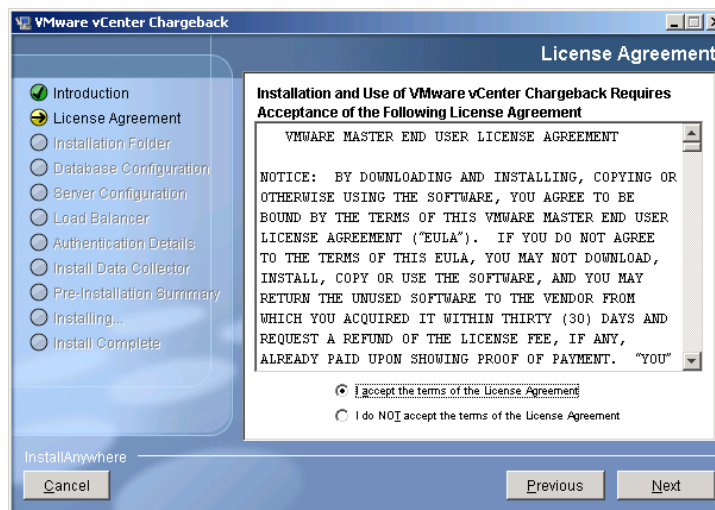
VMware vCenter Chargeback

License Agreement

Introduction
License Agreement
Installation Folder
Database Configuration
Server Configuration
Load Balancer
Authentication Details
Install Data Collector
Pre-Installation Summary
Installing...
Install Complete

Installation and Use of VMware vCenter Chargeback Requires Acceptance of the Following License Agreement

VMWARE MASTER END USER LICENSE AGREEMENT

NOTICE: BY DOWNLOADING AND INSTALLING, COPYING OR OTHERWISE USING THE SOFTWARE, YOU AGREE TO BE BOUND BY THE TERMS OF THIS VMWARE MASTER END USER LICENSE AGREEMENT ("EULA"). IF YOU DO NOT AGREE TO THE TERMS OF THIS EULA, YOU MAY NOT DOWNLOAD, INSTALL, COPY OR USE THE SOFTWARE, AND YOU MAY RETURN THE UNUSED SOFTWARE TO THE VENDOR FROM WHICH YOU ACQUIRED IT WITHIN THIRTY (30) DAYS AND REQUEST A REFUND OF THE LICENSE FEE, IF ANY, ALREADY PAID UPON SHOWING PROOF OF PAYMENT. "YOU"

I accept the terms of the License Agreement
I do NOT accept the terms of the License Agreement

InstallAnywhere

Cancel

Previous

Next